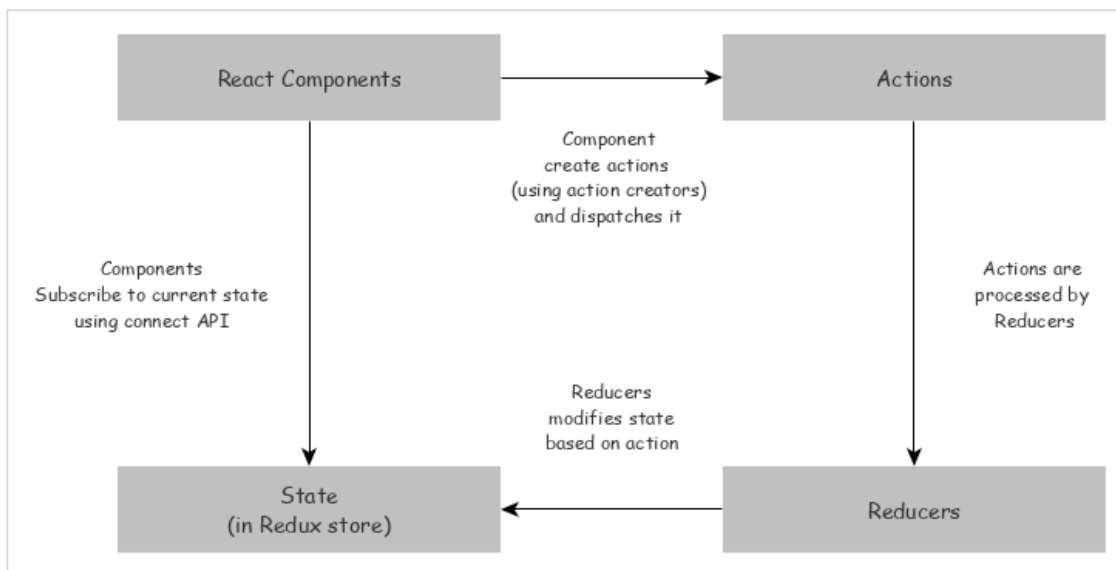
React Components

Actions

Component
create actions
(using action creators)
and dispatches it

Components
Subscribe to current state
using connect API

Actions are
processed by
Reducers

Reducers
modifies state
based on action

State
(in Redux store)

Reducers